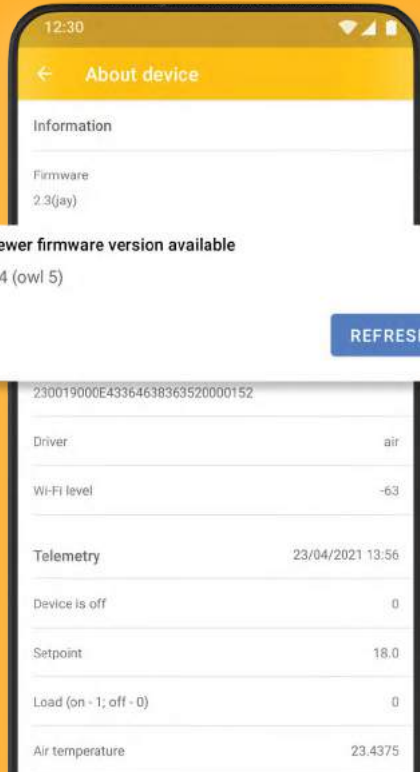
12:30

About device

Information

Firmware
2.3(jay)

ewer firmware version available
4 (owl 5)

REFRES

230019000E4336463836352000152

Driver air

Wi-Fi level -63

Telemetry 23/04/2021 13:56

Device is off 0

Setpoint 18.0

Load (on - 1; off - 0) 0

Air temperature 23.4375